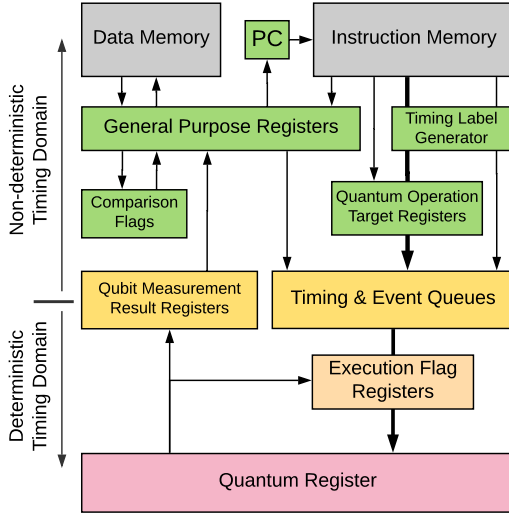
Data Memory

PC

Instruction Memory

General Purpose Registers

Timing Label Generator

Comparison Flags

Quantum Operation Target Registers

Non-deterministic Timing Domain

Qubit Measurement Result Registers

Timing & Event Queues

Deterministic Timing Domain

Execution Flag Registers

Quantum Register